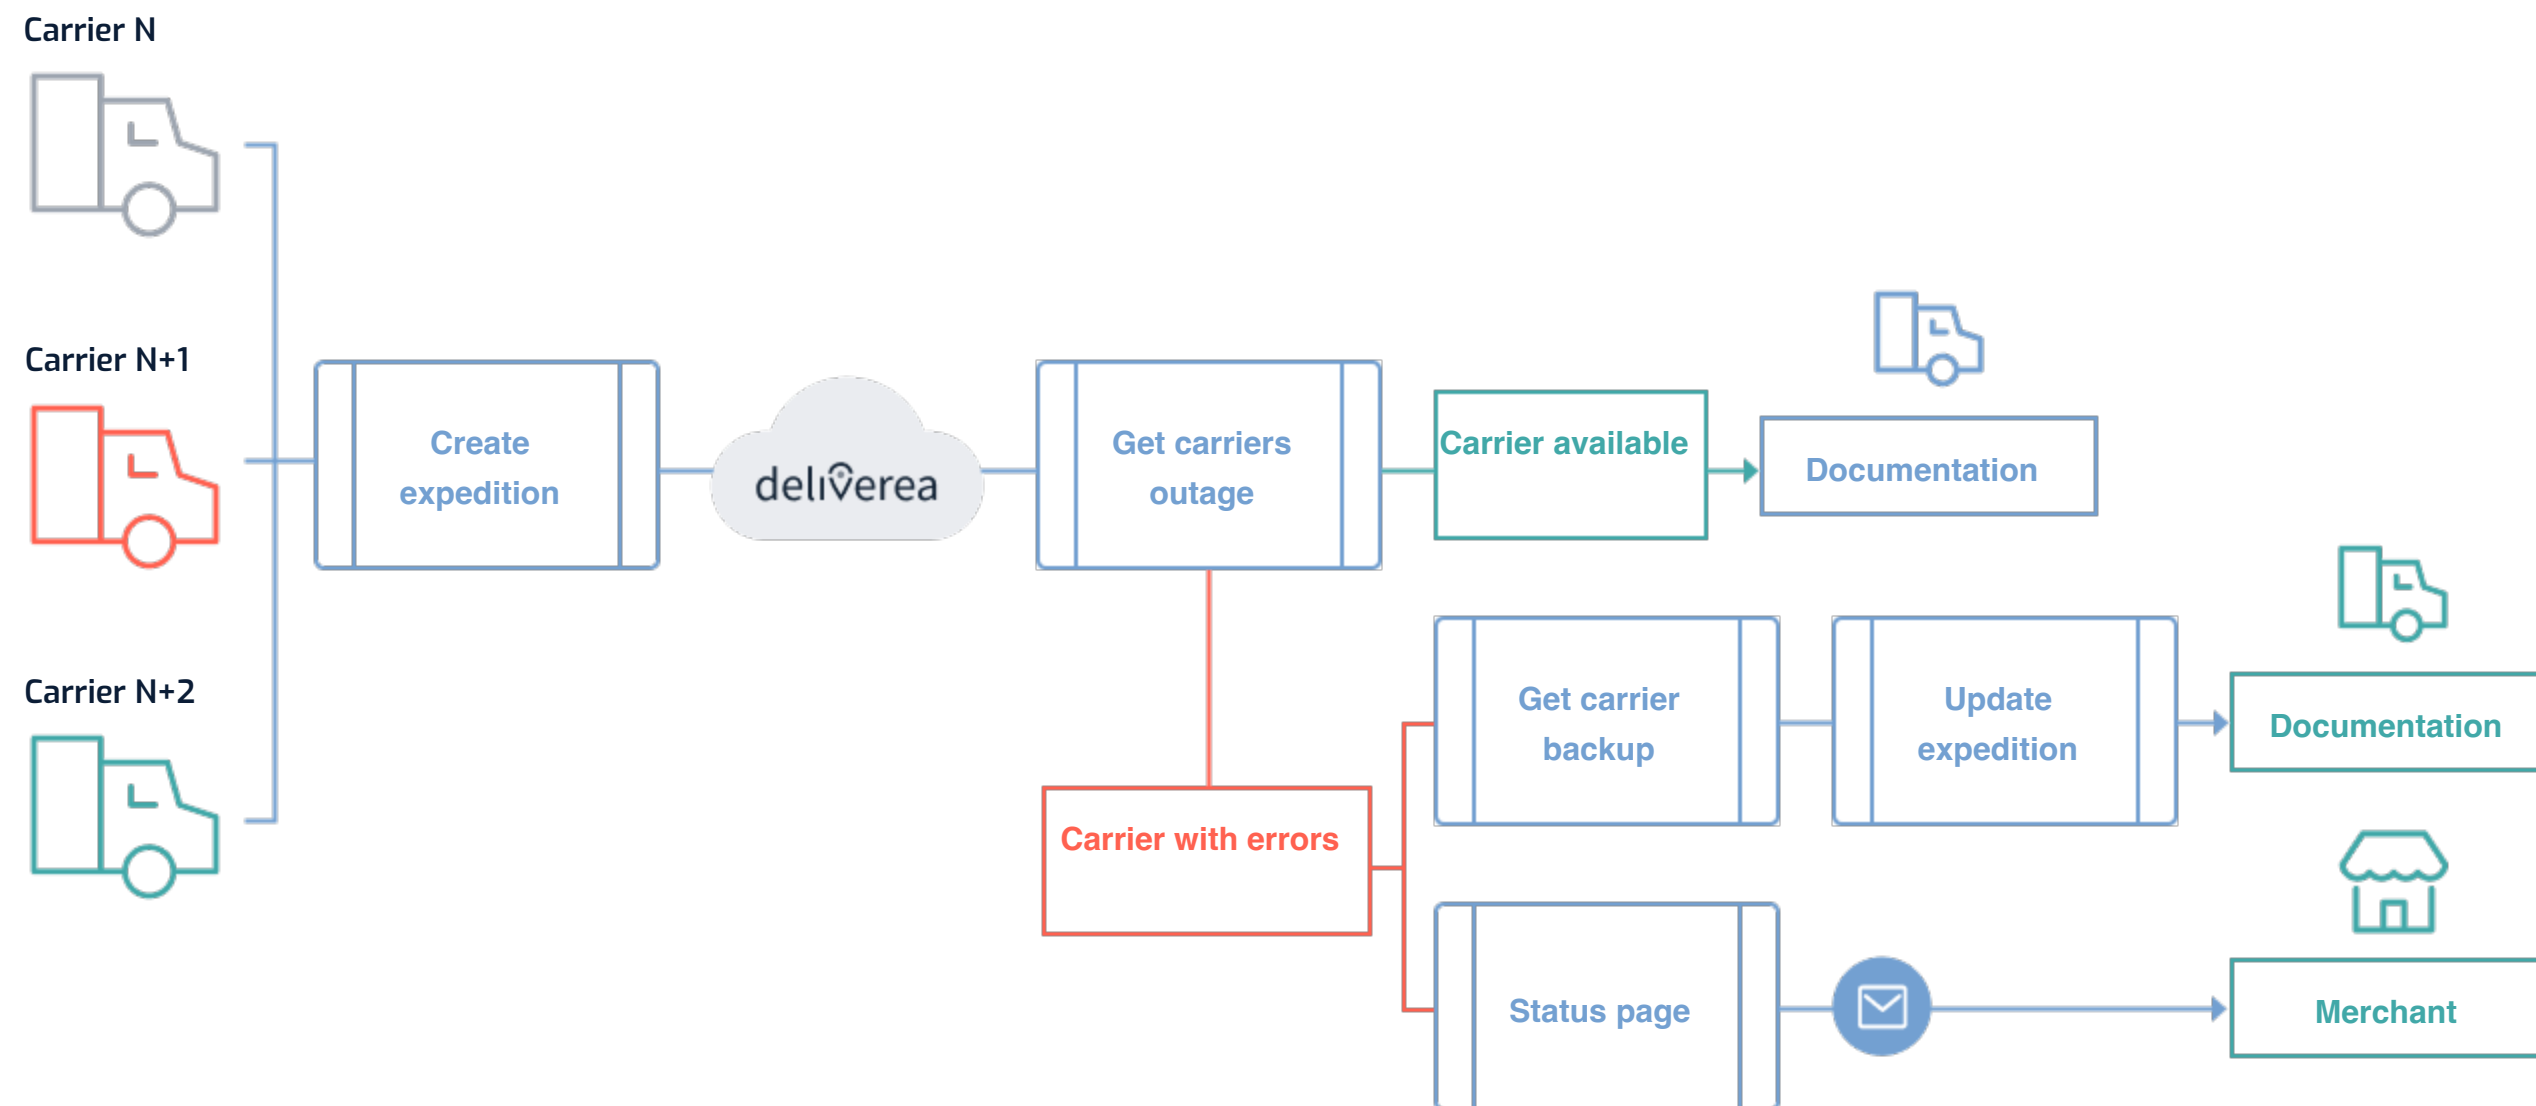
Carrier N

Carrier N+1

Carrier N+2

Create expedition

deliverea

Get carriers outage

Carrier available

Documentation

Carrier with errors

Get carrier backup

Update expedition

Documentation

Status page

Merchant